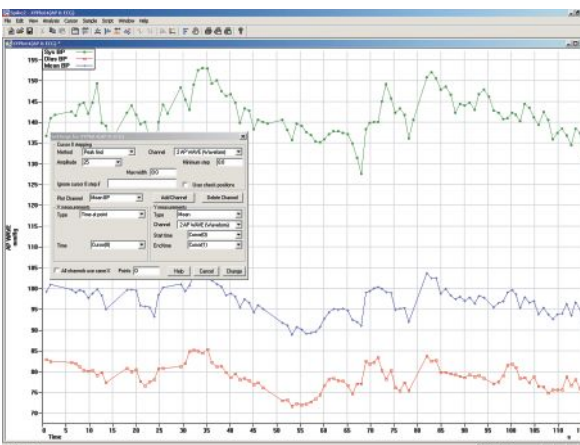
File Edit View Analysis Cursor Sample Script Window Help

Syst BP
Diast BP
Mean BP

155
150
145
140
135
130
125
120
115
110
105
100
95
90
85
80
75
70

AP WAVE mmHg

Cursor 0 stepping
Method Peak find
Channel 2 AP WAVE (Waveform)
Amplitude 25
Minimum step 0.0
Max width 320
Ignore cursor 0 step if
Draw check positions
Plot Channel Mean BP
Add Channel
Delete Channel
Type Time at point
Type Mean
Channel 2 AP WAVE (Waveform)
Start time Cursor(0)
Time Cursor(0)
End time Cursor(1)
All channels use same X
Points 0
Help
Cancel
Change

0 5 10 15 20 25 30 35 40 45 50 55 60 65 70 75 80 85 90 95 100 105 110 115
Time